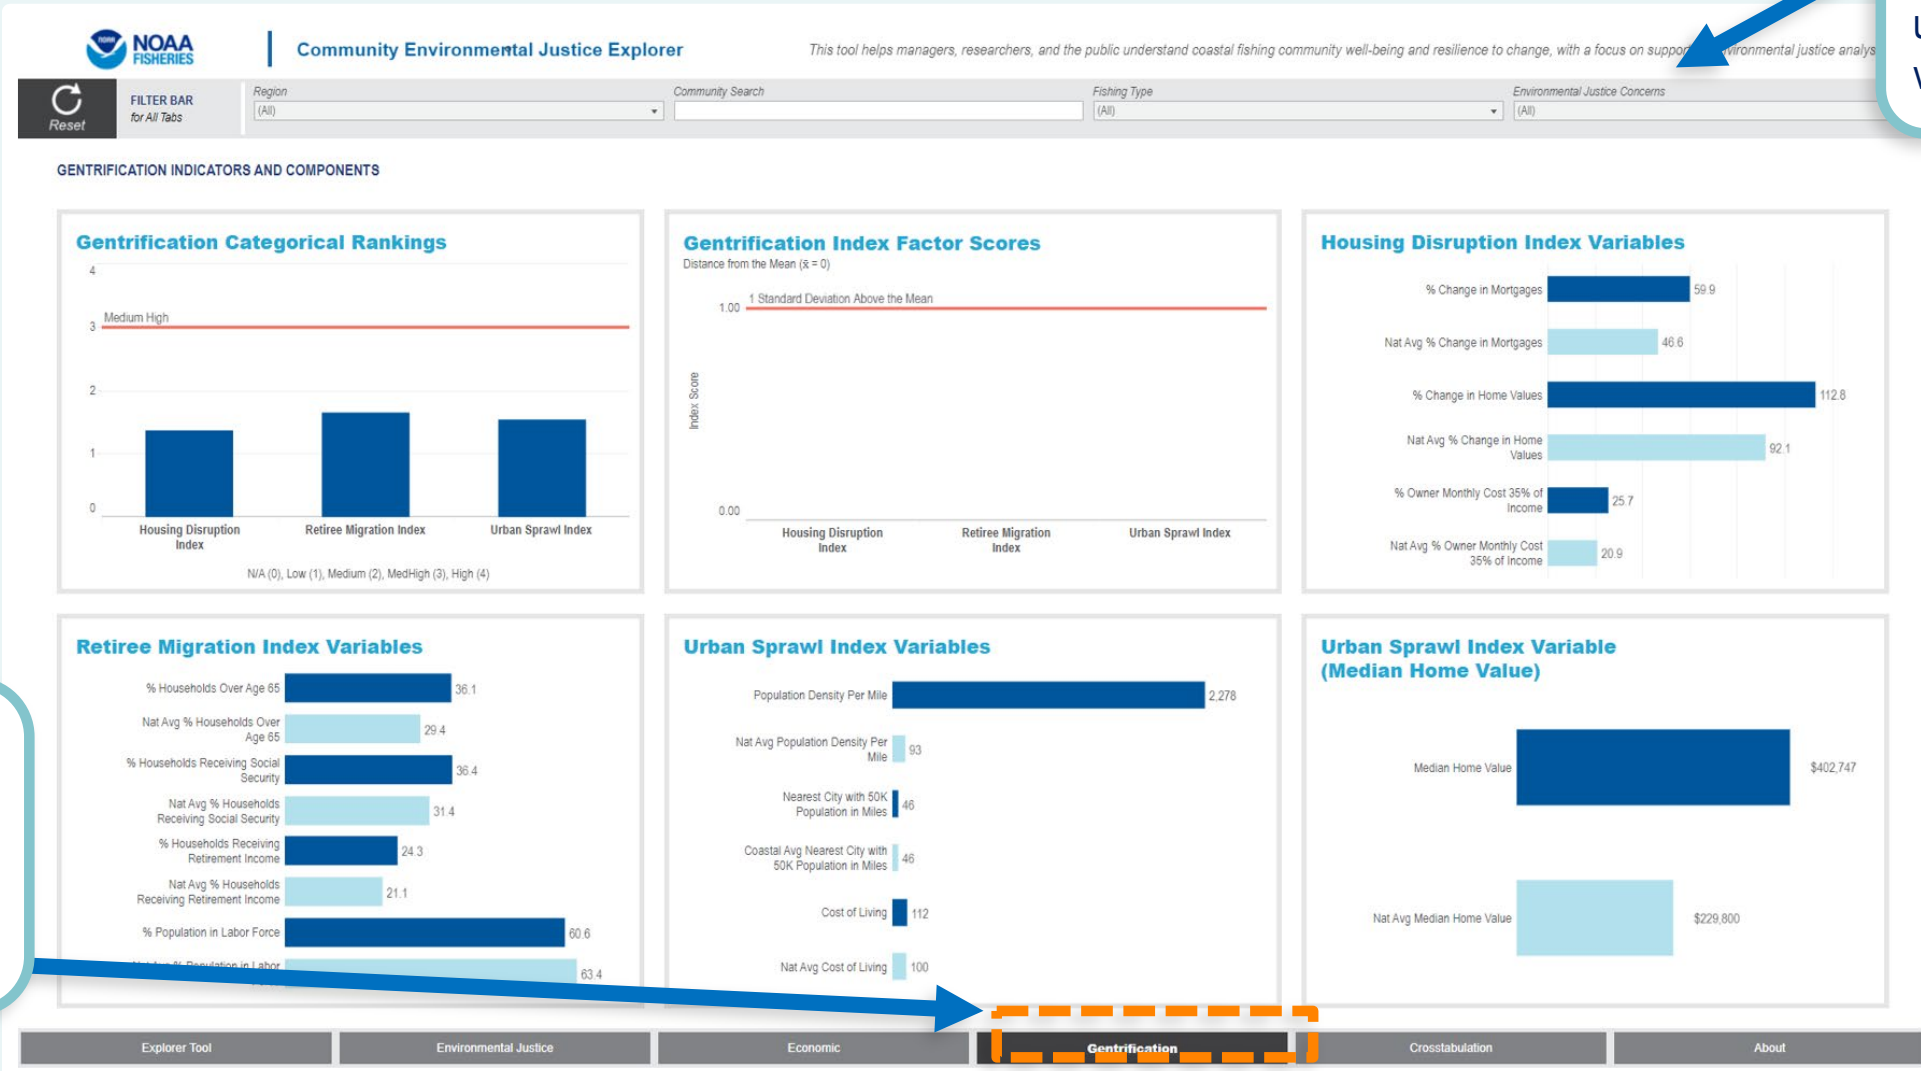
NOAA FISHERIES

Community Environmental Justice Explorer

This tool helps managers, researchers, and the public understand coastal fishing community well-being and resilience to change, with a focus on suppo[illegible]vironmental justice analys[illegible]

U
V

Reset

FILTER BAR for All Tabs

Region
(All)

Community Search

Fishing Type
(All)

Environmental Justice Concerns
(All)

GENTRIFICATION INDICATORS AND COMPONENTS

Gentrification Categorical Rankings

4
3 Medium High
2
1
0

Housing Disruption Index
Retiree Migration Index
Urban Sprawl Index

N/A (0), Low (1), Medium (2), MedHigh (3), High (4)

Gentrification Index Factor Scores

Distance from the Mean ($\bar{x}$ = 0)

1.00 1 Standard Deviation Above the Mean

Index Score

0.00

Housing Disruption Index
Retiree Migration Index
Urban Sprawl Index

Housing Disruption Index Variables

% Change in Mortgages 59.9
Nat Avg % Change in Mortgages 46.6
% Change in Home Values 112.8
Nat Avg % Change in Home Values 92.1
% Owner Monthly Cost 35% of Income 25.7
Nat Avg % Owner Monthly Cost 35% of Income 20.9

Retiree Migration Index Variables

% Households Over Age 65 36.1
Nat Avg % Households Over Age 65 29.4
% Households Receiving Social Security 36.4
Nat Avg % Households Receiving Social Security 31.4
% Households Receiving Retirement Income 24.3
Nat Avg % Households Receiving Retirement Income 21.1
% Population in Labor Force 60.6
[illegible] Population in Labor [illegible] 63.4

Urban Sprawl Index Variables

Population Density Per Mile 2,278
Nat Avg Population Density Per Mile 93
Nearest City with 50K Population in Miles 46
Coastal Avg Nearest City with 50K Population in Miles 46
Cost of Living 112
Nat Avg Cost of Living 100

Urban Sprawl Index Variable (Median Home Value)

Median Home Value $402,747
Nat Avg Median Home Value $229,800

Explorer Tool
Environmental Justice
Economic
Gentrification
Crosstabulation
About